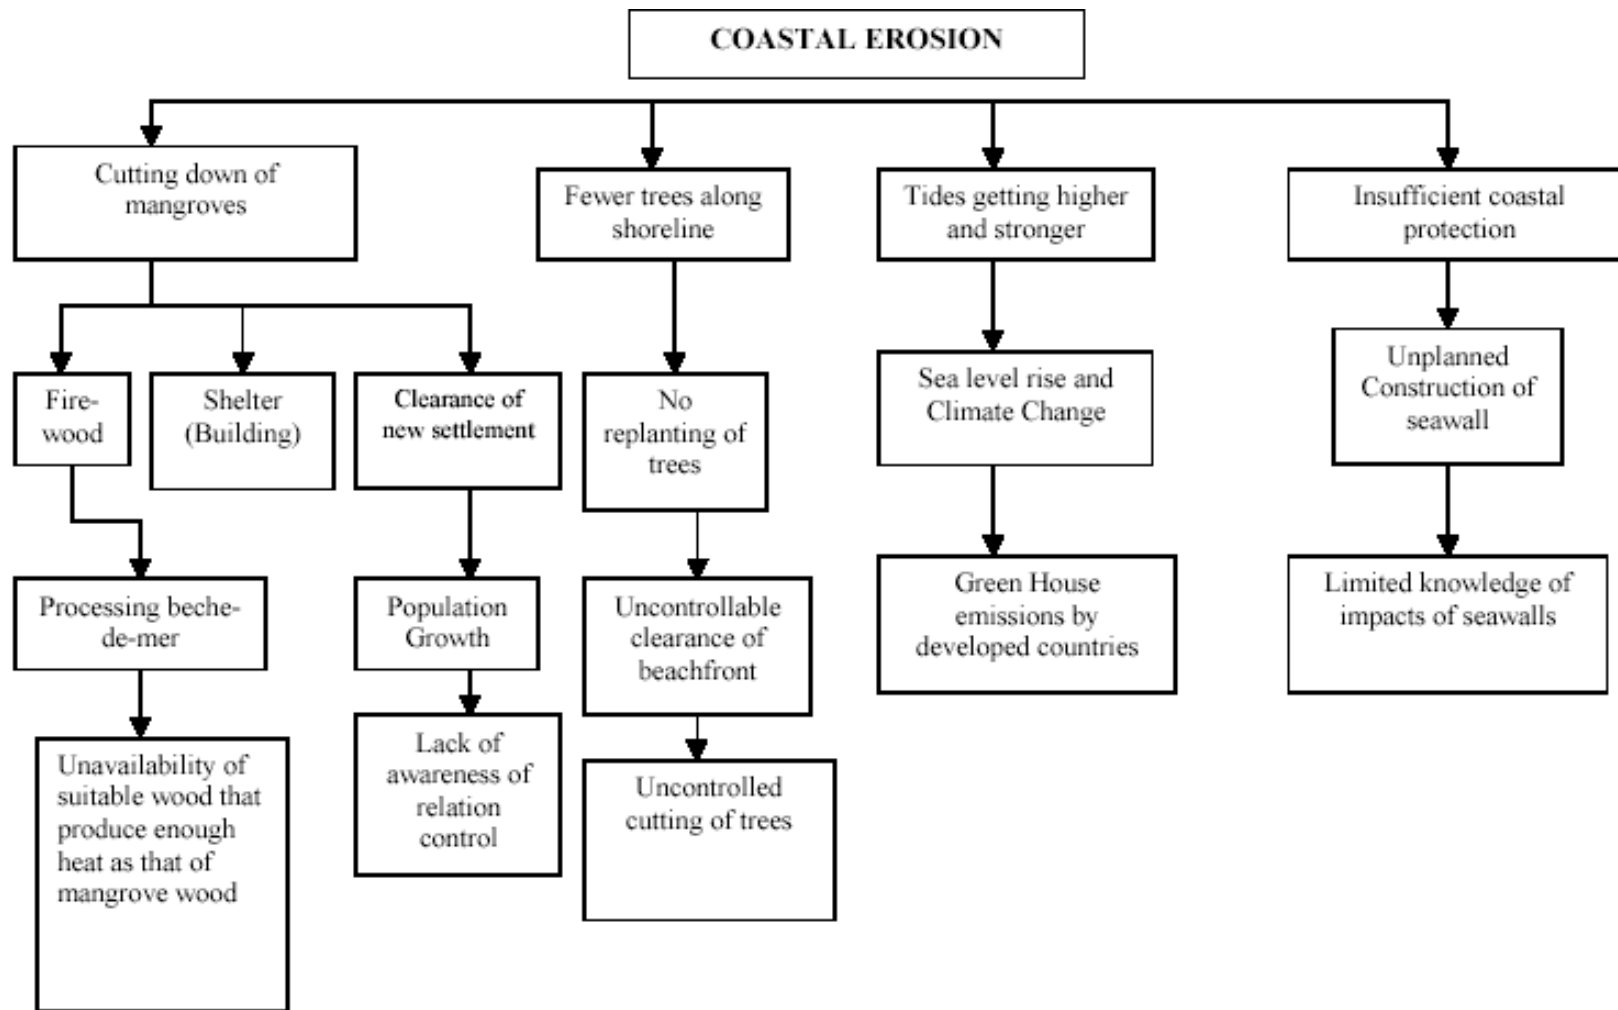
COASTAL EROSION

Cutting down of mangroves

Fire-wood

Processing beche-de-mer

Unavailability of suitable wood that produce enough heat as that of mangrove wood

Shelter (Building)

Clearance of new settlement

Population Growth

Lack of awareness of relation control

Fewer trees along shoreline

No replanting of trees

Uncontrollable clearance of beachfront

Uncontrolled cutting of trees

Tides getting higher and stronger

Sea level rise and Climate Change

Green House emissions by developed countries

Insufficient coastal protection

Unplanned Construction of seawall

Limited knowledge of impacts of seawalls